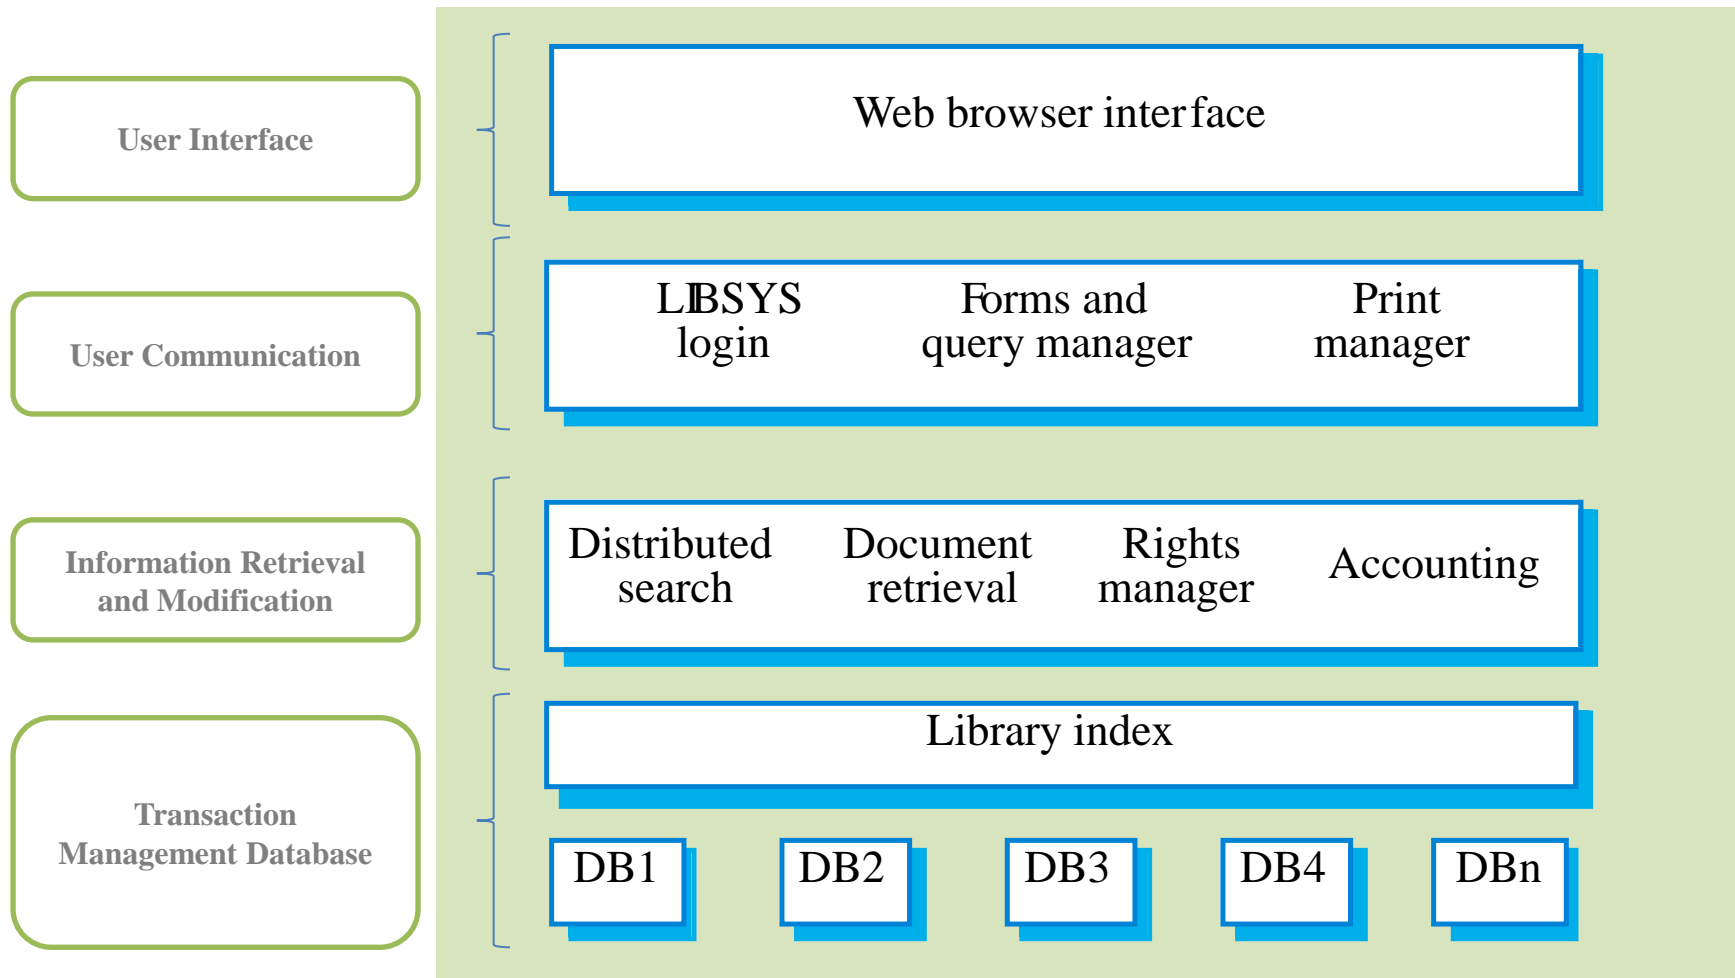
User Interface

User Communication

Information Retrieval and Modification

Transaction Management Database

Web browser interface

LIBSYS login

Forms and query manager

Print manager

Distributed search

Document retrieval

Rights manager

Accounting

Library index

DB1

DB2

DB3

DB4

DBn